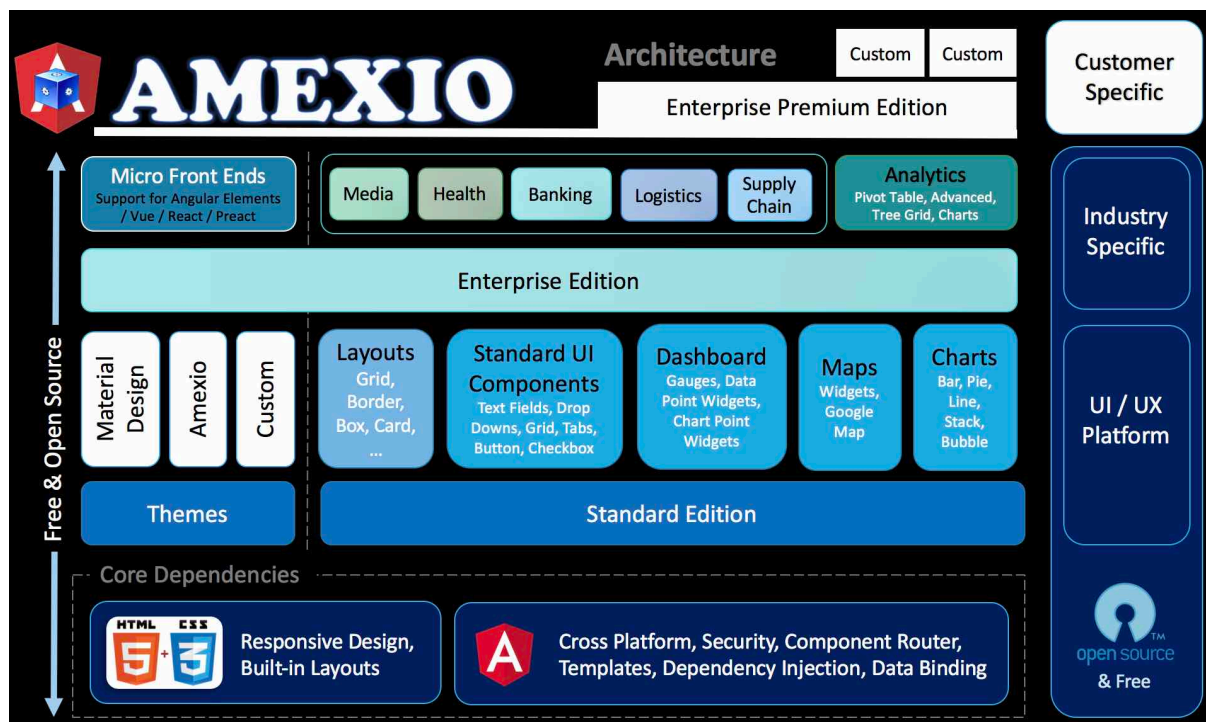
AMEXIO

Architecture

Custom

Custom

Enterprise Premium Edition

Customer Specific

Micro Front Ends
Support for Angular Elements / Vue / React / Preact

Media

Health

Banking

Logistics

Supply Chain

Analytics
Pivot Table, Advanced, Tree Grid, Charts

Industry Specific

Enterprise Edition

Free & Open Source

Material Design

Amexio

Custom

Layouts
Grid, Border, Box, Card, ...

Standard UI Components
Text Fields, Drop Downs, Grid, Tabs, Button, Checkbox

Dashboard
Gauges, Data Point Widgets, Chart Point Widgets

Maps
Widgets, Google Map

Charts
Bar, Pie, Line, Stack, Bubble

UI / UX Platform

Themes

Standard Edition

Core Dependencies

HTML 5 + CSS 3

Responsive Design, Built-in Layouts

A

Cross Platform, Security, Component Router, Templates, Dependency Injection, Data Binding

open source TM
& Free